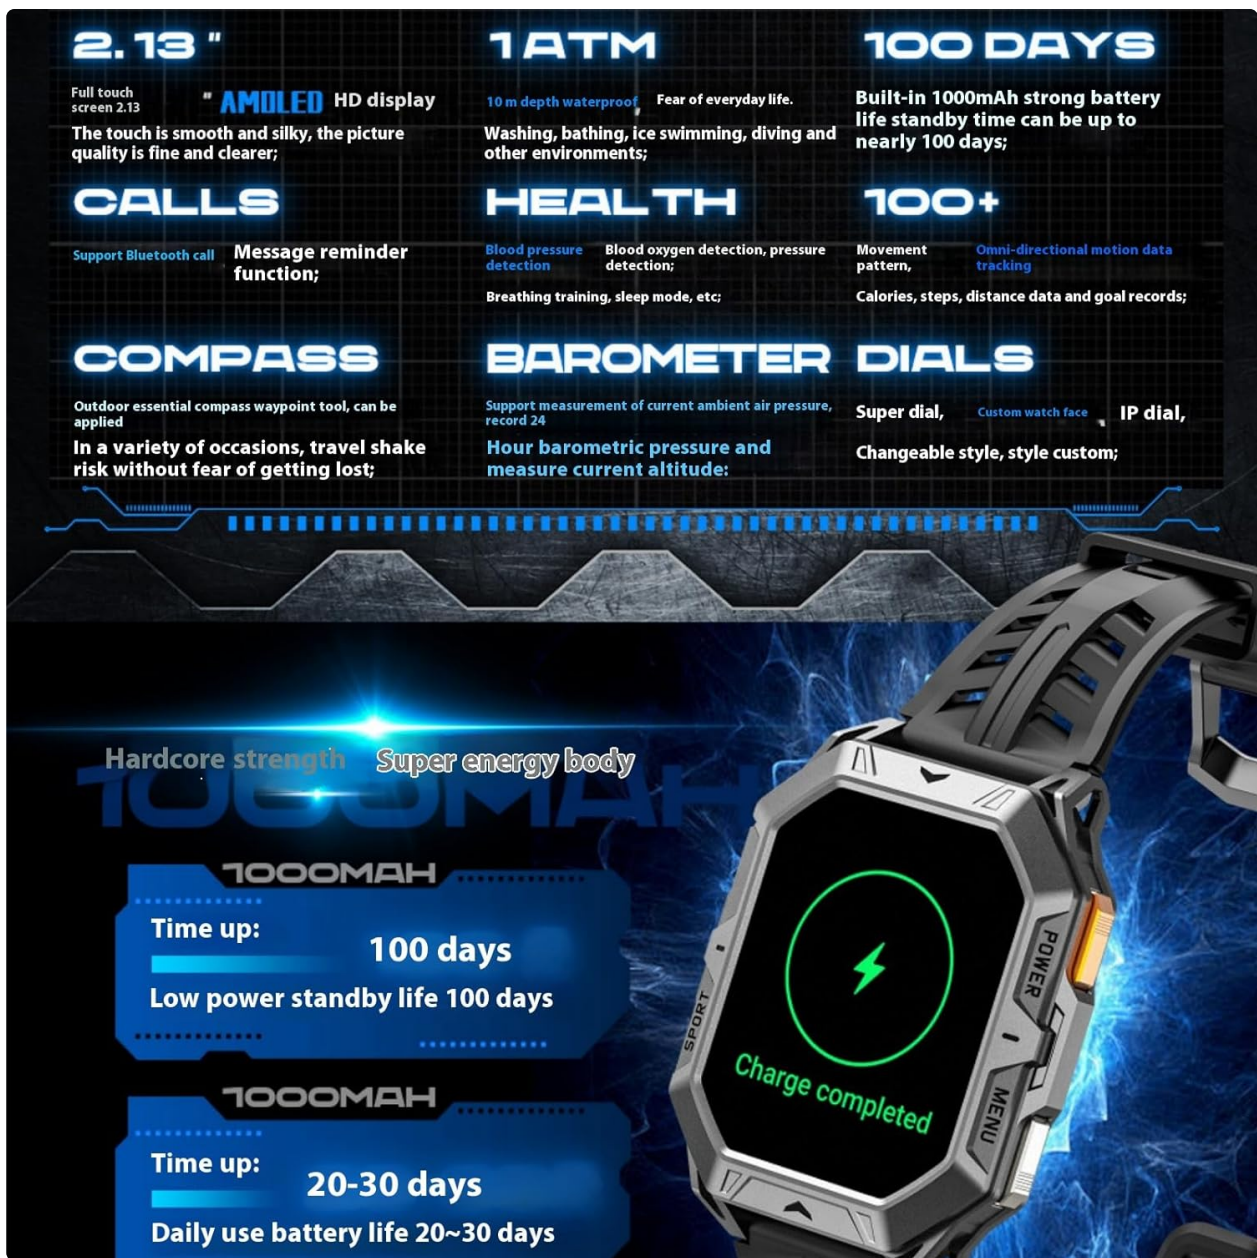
2.13 "

Full touch screen 2.13 " AMOLED HD display

The touch is smooth and silky, the picture quality is fine and clearer;

1ATM

10 m depth waterproof, Fear of everyday life.

Washing, bathing, ice swimming, diving and other environments;

100 DAYS

Built-in 1000mAh strong battery life standby time can be up to nearly 100 days;

CALLS

Support Bluetooth call Message reminder function;

HEALTH

Blood pressure detection Blood oxygen detection, pressure detection;

Breathing training, sleep mode, etc;

100+

Movement pattern, Omni-directional motion data tracking

Calories, steps, distance data and goal records;

COMPASS

Outdoor essential compass waypoint tool, can be applied

In a variety of occasions, travel shake risk without fear of getting lost;

BAROMETER

Support measurement of current ambient air pressure, record 24

Hour barometric pressure and measure current altitude:

DIALS

Super dial, Custom watch face , IP dial,

Changeable style, style custom;

Hardcore strength Super energy body

1000MAH

1000MAH

Time up: 100 days

Low power standby life 100 days

1000MAH

Time up: 20-30 days

Daily use battery life 20~30 days

SPORT

POWER

MENU

Charge completed